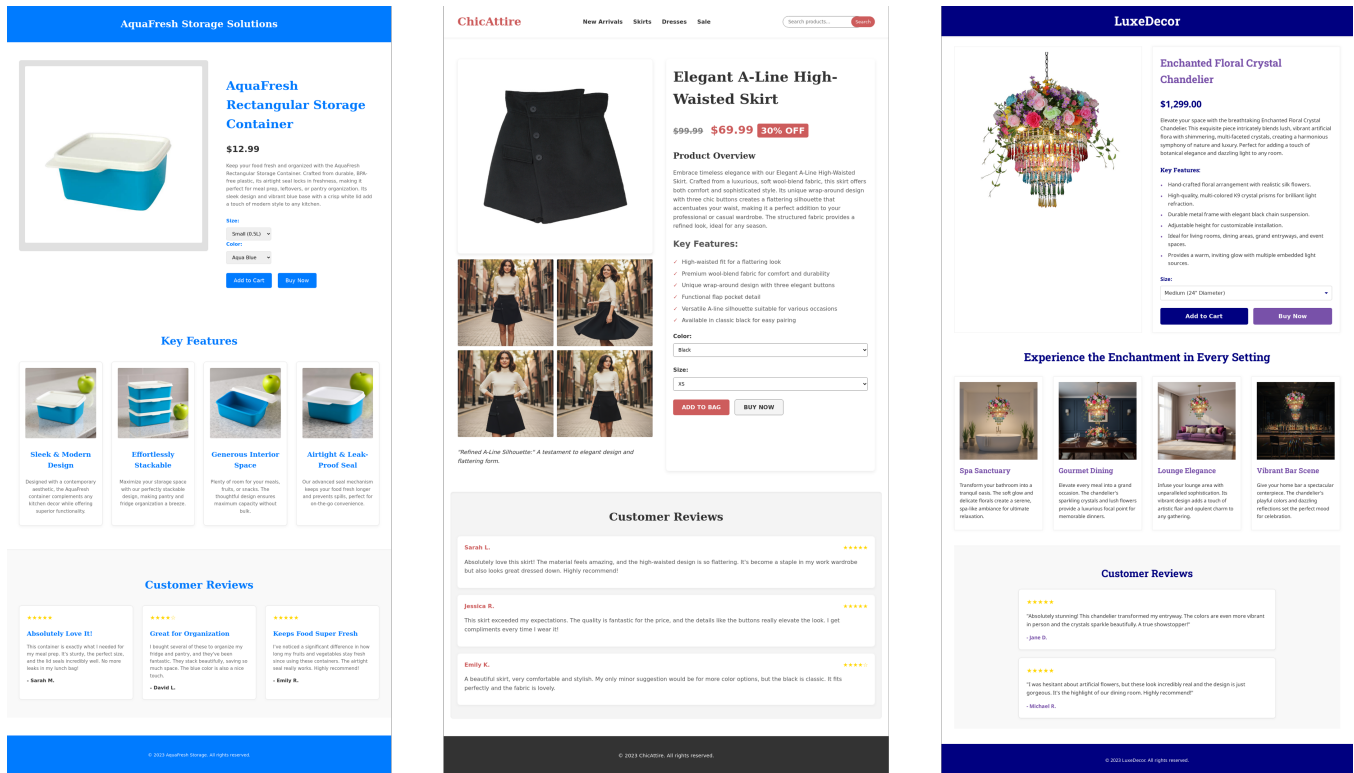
AquaFresh Storage Solutions

AquaFresh Rectangular Storage Container

$12.99

Keep your food fresh and organized with the AquaFresh Rectangular Storage Container. Crafted from durable, BPA-free plastic, its airtight seal locks in freshness, making it perfect for meal prep, leftovers, or pantry organization. Its sleek design and vibrant blue base with a crisp white lid add a touch of modern style to any kitchen.

Size:
Small (0.5L)
Color:
Aqua Blue

Add to Cart
Buy Now

Key Features

Sleek & Modern Design
Designed with a contemporary aesthetic, the AquaFresh container complements any kitchen decor while offering superior functionality.

Effortlessly Stackable
Maximize your storage space with our perfectly stackable design, making pantry and fridge organization a breeze.

Generous Interior Space
Plenty of room for your meals, fruits, or snacks. The thoughtful design ensures maximum capacity without bulk.

Airtight & Leak-Proof Seal
Our advanced seal mechanism keeps your food fresh longer and prevents spills, perfect for on-the-go convenience.

Customer Reviews

★★★★★
Absolutely Love It!
This container is exactly what I needed for my meal prep. It's sturdy, the perfect size, and the lid seals incredibly well. No more leaks in my lunch bag!
- Sarah M.

★★★★☆
Great for Organization
I bought several of these to organize my fridge and pantry, and they've been fantastic. They stack beautifully, saving so much space. The blue color is also a nice touch.
- David L.

★★★★★
Keeps Food Super Fresh
I've noticed a significant difference in how long my fruits and vegetables stay fresh since using these containers. The airtight seal really works. Highly recommend!
- Emily R.

© 2023 AquaFresh Storage. All rights reserved.

ChicAttire
New Arrivals
Skirts
Dresses
Sale
Search products...
Search

Elegant A-Line High-Waisted Skirt

$99.99 $69.99 30% OFF

Product Overview
Embrace timeless elegance with our Elegant A-Line High-Waisted Skirt. Crafted from a luxurious, soft wool-blend fabric, this skirt offers both comfort and sophisticated style. Its unique wrap-around design with three chic buttons creates a flattering silhouette that accentuates your waist, making it a perfect addition to your professional or casual wardrobe. The structured fabric provides a refined look, ideal for any season.

Key Features:
✓ High-waisted fit for a flattering look
✓ Premium wool-blend fabric for comfort and durability
✓ Unique wrap-around design with three elegant buttons
✓ Functional flap pocket detail
✓ Versatile A-line silhouette suitable for various occasions
✓ Available in classic black for easy pairing

Color:
Black
Size:
XS

ADD TO BAG
BUY NOW

"Refined A-Line Silhouette:" A testament to elegant design and flattering form.

Customer Reviews

Sarah L. ★★★★★
Absolutely love this skirt! The material feels amazing, and the high-waisted design is so flattering. It's become a staple in my work wardrobe but also looks great dressed down. Highly recommend!

Jessica R. ★★★★★
This skirt exceeded my expectations. The quality is fantastic for the price, and the details like the buttons really elevate the look. I get compliments every time I wear it!

Emily K. ★★★★☆
A beautiful skirt, very comfortable and stylish. My only minor suggestion would be for more color options, but the black is classic. It fits perfectly and the fabric is lovely.

© 2023 ChicAttire. All rights reserved.

LuxeDecor

Enchanted Floral Crystal Chandelier

$1,299.00

Elevate your space with the breathtaking Enchanted Floral Crystal Chandelier. This exquisite piece intricately blends lush, vibrant artificial flora with shimmering, multi-faceted crystals, creating a harmonious symphony of nature and luxury. Perfect for adding a touch of botanical elegance and dazzling light to any room.

Key Features:
• Hand-crafted floral arrangement with realistic silk flowers.
• High-quality, multi-colored K9 crystal prisms for brilliant light refraction.
• Durable metal frame with elegant black chain suspension.
• Adjustable height for customizable installation.
• Ideal for living rooms, dining areas, grand entryways, and event spaces.
• Provides a warm, inviting glow with multiple embedded light sources.

Size:
Medium (24" Diameter)

Add to Cart
Buy Now

Experience the Enchantment in Every Setting

Spa Sanctuary
Transform your bathroom into a tranquil oasis. The soft glow and delicate florals create a serene, spa-like ambiance for ultimate relaxation.

Gourmet Dining
Elevate every meal into a grand occasion. The chandelier's sparkling crystals and lush flowers provide a luxurious focal point for memorable dinners.

Lounge Elegance
Infuse your lounge area with unparalleled sophistication. Its vibrant design adds a touch of artistic flair and opulent charm to any gathering.

Vibrant Bar Scene
Give your home bar a spectacular centerpiece. The chandelier's playful colors and dazzling reflections set the perfect mood for celebration.

Customer Reviews

★★★★★
"Absolutely stunning! This chandelier transformed my entryway. The colors are even more vibrant in person and the crystals sparkle beautifully. A true showstopper!"
- Jane D.

★★★★★
"I was hesitant about artificial flowers, but these look incredibly real and the design is just gorgeous. It's the highlight of our dining room. Highly recommend!"
- Michael R.

© 2023 LuxeDecor. All rights reserved.